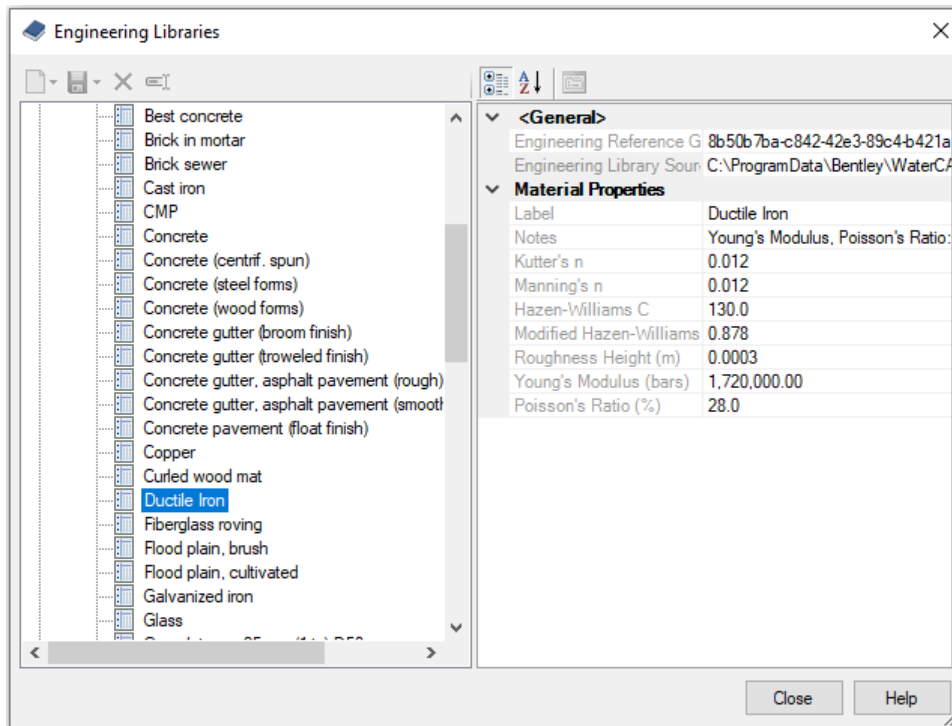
Engineering Libraries

Best concrete
Brick in mortar
Brick sewer
Cast iron
CMP
Concrete
Concrete (centrif. spun)
Concrete (steel forms)
Concrete (wood forms)
Concrete gutter (broom finish)
Concrete gutter (troweled finish)
Concrete gutter, asphalt pavement (rough)
Concrete gutter, asphalt pavement (smootl
Concrete pavement (float finish)
Copper
Curled wood mat
Ductile Iron
Fiberglass roving
Flood plain, brush
Flood plain, cultivated
Galvanized iron
Glass
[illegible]

| <General> | |
|---|---|
| Engineering Reference G | 8b50b7ba-c842-42e3-89c4-b421a |
| Engineering Library Sour | C:\ProgramData\Bentley\WaterCA |
| Material Properties | |
| Label | Ductile Iron |
| Notes | Young's Modulus, Poisson's Ratio: |
| Kutter's n | 0.012 |
| Manning's n | 0.012 |
| Hazen-Williams C | 130.0 |
| Modified Hazen-Williams | 0.878 |
| Roughness Height (m) | 0.0003 |
| Young's Modulus (bars) | 1,720,000.00 |
| Poisson's Ratio (%) | 28.0 |

Close
Help